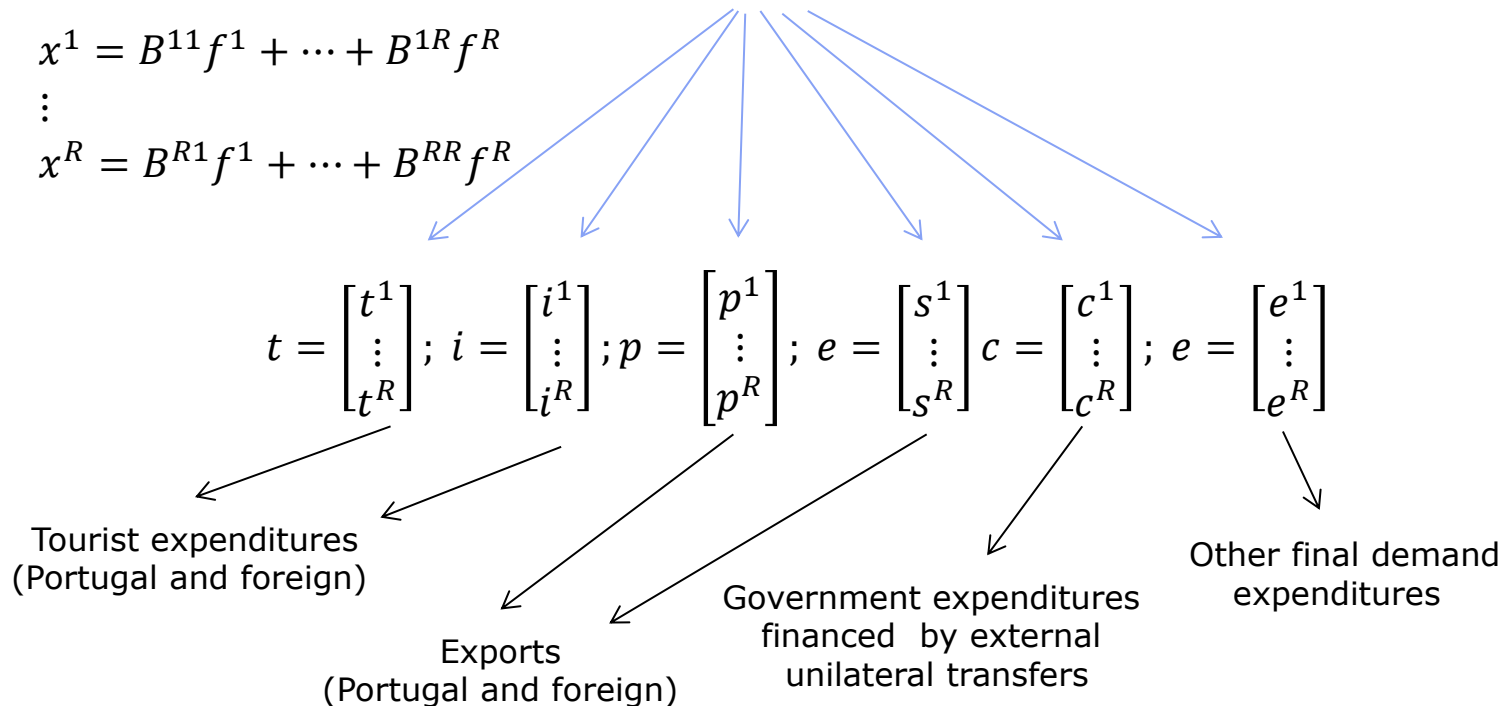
$x^1 = B^{11}f^1 + \cdots + B^{1R}f^R$
$\vdots$
$x^R = B^{R1}f^1 + \cdots + B^{RR}f^R$

$t = \begin{bmatrix} t^1 \\ \vdots \\ t^R \end{bmatrix}; \ i = \begin{bmatrix} i^1 \\ \vdots \\ i^R \end{bmatrix}; p = \begin{bmatrix} p^1 \\ \vdots \\ p^R \end{bmatrix}; \ e = \begin{bmatrix} s^1 \\ \vdots \\ s^R \end{bmatrix} c = \begin{bmatrix} c^1 \\ \vdots \\ c^R \end{bmatrix}; \ e = \begin{bmatrix} e^1 \\ \vdots \\ e^R \end{bmatrix}$

Tourist expenditures (Portugal and foreign)

Exports (Portugal and foreign)

Government expenditures financed by external unilateral transfers

Other final demand expenditures